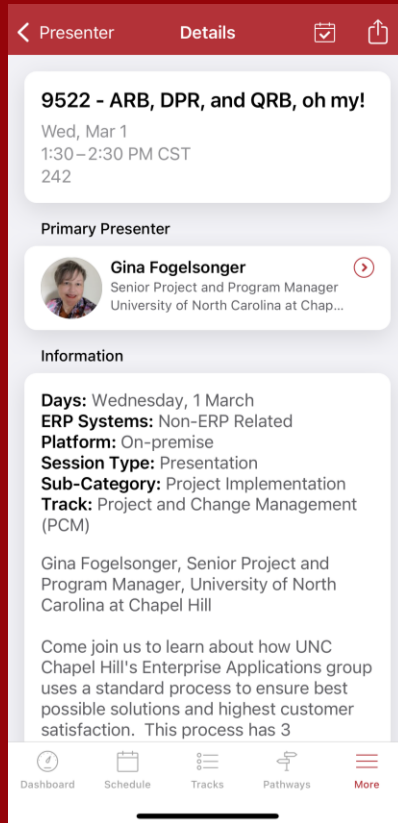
< Presenter

Details

9522 - ARB, DPR, and QRB, oh my!

Wed, Mar 1
1:30 – 2:30 PM CST
242

Primary Presenter

Gina Fogelsonger
Senior Project and Program Manager
University of North Carolina at Chap...

Information

**Days:** Wednesday, 1 March
**ERP Systems:** Non-ERP Related
**Platform:** On-premise
**Session Type:** Presentation
**Sub-Category:** Project Implementation
**Track:** Project and Change Management (PCM)

Gina Fogelsonger, Senior Project and Program Manager, University of North Carolina at Chapel Hill

Come join us to learn about how UNC Chapel Hill's Enterprise Applications group uses a standard process to ensure best possible solutions and highest customer satisfaction. This process has 3

Dashboard Schedule Tracks Pathways More